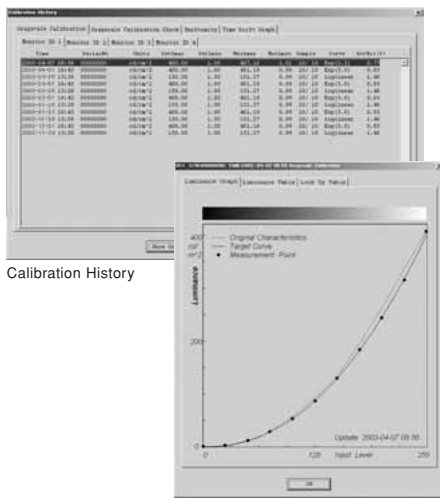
Calibration History

Grayscale Calibration | Grayscale Calibration Check | Uniformity | Time Drift Graph

Monitor ID 1 | Monitor ID 2 | Monitor ID 3 | Monitor ID 4

| Time | SerialNo | Units | SetLmax | SetLmin | Maxlmax | Maxlmin | Samples | Curve | ArcBit |
|---|---|---|---|---|---|---|---|---|---|
| 2003-04-07 08:56 | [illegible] | cd/m^2 | 400.00 | 1.00 | 401.10 | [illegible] | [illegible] | Exp(3.0) | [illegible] |
| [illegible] | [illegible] | cd/m^2 | 400.00 | 1.00 | 401.18 | 0.99 | 10/10 | Exp(3.0) | 0.55 |
| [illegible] | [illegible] | cd/m^2 | 150.00 | 1.00 | 151.27 | 0.99 | 10/10 | Loglinear | 1.46 |
| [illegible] | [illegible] | cd/m^2 | 400.00 | 1.00 | 401.18 | 0.99 | 10/10 | Exp(3.0) | 0.55 |
| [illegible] | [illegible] | cd/m^2 | 150.00 | 1.00 | 151.27 | 0.99 | 10/10 | Loglinear | 1.46 |
| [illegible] | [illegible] | cd/m^2 | 400.00 | 1.00 | 401.18 | 0.99 | 10/10 | Exp(3.0) | 0.55 |
| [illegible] | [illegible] | cd/m^2 | 150.00 | 1.00 | 151.27 | 0.99 | 10/10 | Loglinear | 1.46 |
| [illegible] | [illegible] | cd/m^2 | 400.00 | 1.00 | 401.18 | 0.99 | 10/10 | Exp(3.0) | 0.55 |
| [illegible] | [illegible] | cd/m^2 | 150.00 | 1.00 | 151.27 | 0.99 | 10/10 | Loglinear | 1.46 |
| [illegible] | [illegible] | cd/m^2 | 400.00 | 1.00 | 401.18 | 0.99 | 10/10 | Exp(3.0) | 0.55 |
| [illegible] | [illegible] | cd/m^2 | 150.00 | 1.00 | 151.27 | 0.99 | 10/10 | Loglinear | 1.46 |

Save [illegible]

Calibration History

Luminance Graph | Luminance Table | Look Up Table

400 cd/m^2

Luminance

Original Characteristics
Target Curve
Measurement Point

200

Update 2003-04-07 08:56

0 128 Input Level 255

OK